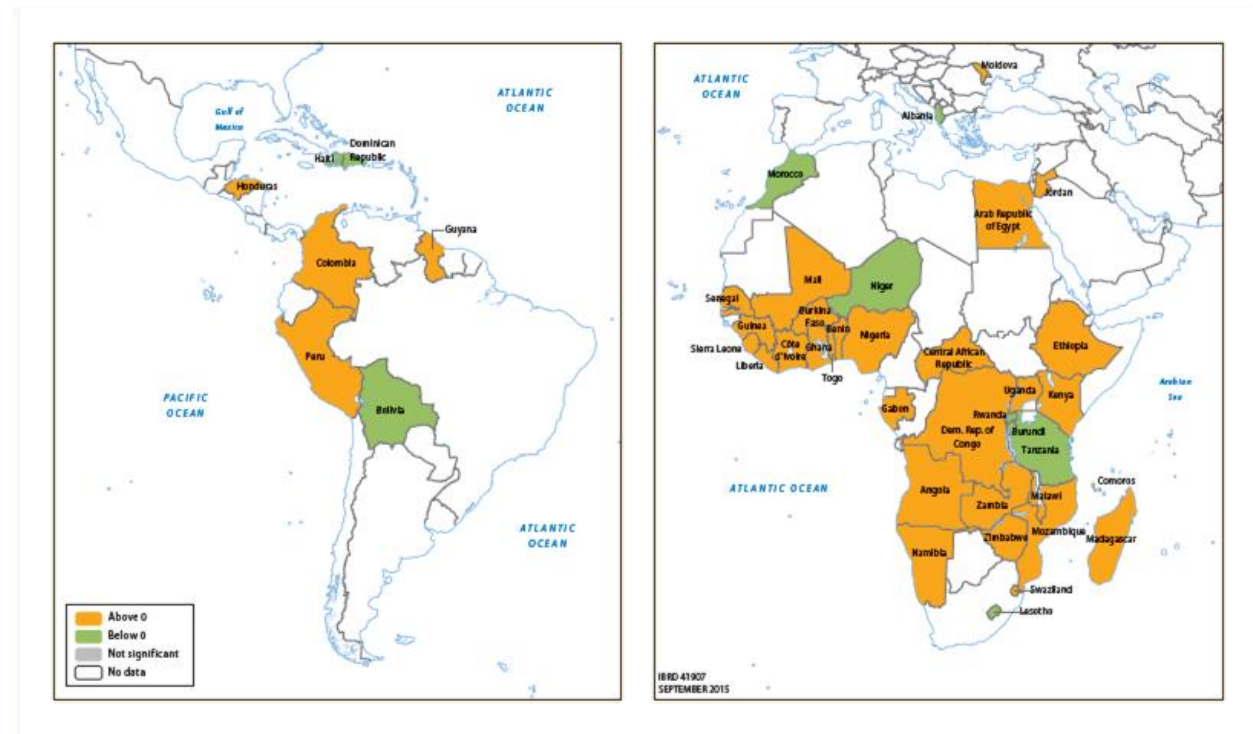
ATLANTIC OCEAN

Gulf of Mexico

Dominican Republic

Haiti

Honduras

Guyana

Colombia

Peru

PACIFIC OCEAN

Bolivia

ATLANTIC OCEAN

Above 0
Below 0
Not significant
No data

ATLANTIC OCEAN

Moldova

Albania

Morocco

Jordan

Arab Republic of Egypt

Mali

Niger

Senegal

Guinea

Burkina Faso

Benin

Nigeria

Sierra Leone

Côte d'Ivoire

Ghana

Liberia

Togo

Central African Republic

Ethiopia

Arabian Sea

Uganda

Kenya

Gabon

Rwanda

Dem. Rep. of Congo

Burundi

Tanzania

ATLANTIC OCEAN

Comoros

Angola

Malawi

Zambia

Mozambique

Zimbabwe

Madagascar

Namibia

Swaziland

Lesotho

IBRD 41907
SEPTEMBER 2015